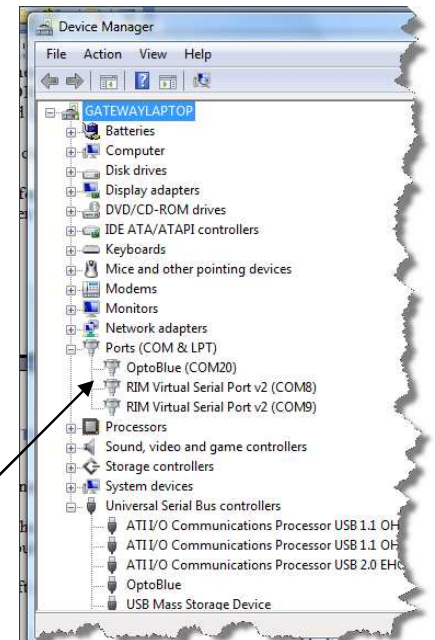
Device Manager

File Action View Help

GATEWAYLAPTOP
Batteries
Computer
Disk drives
Display adapters
DVD/CD-ROM drives
IDE ATA/ATAPI controllers
Keyboards
Mice and other pointing devices
Modems
Monitors
Network adapters
Ports (COM & LPT)
OptoBlue (COM20)
RIM Virtual Serial Port v2 (COM8)
RIM Virtual Serial Port v2 (COM9)
Processors
Sound, video and game controllers
Storage controllers
System devices
Universal Serial Bus controllers
ATI I/O Communications Processor USB 1.1 OH
ATI I/O Communications Processor USB 1.1 OH
ATI I/O Communications Processor USB 2.0 EHC
OptoBlue
USB Mass Storage Device